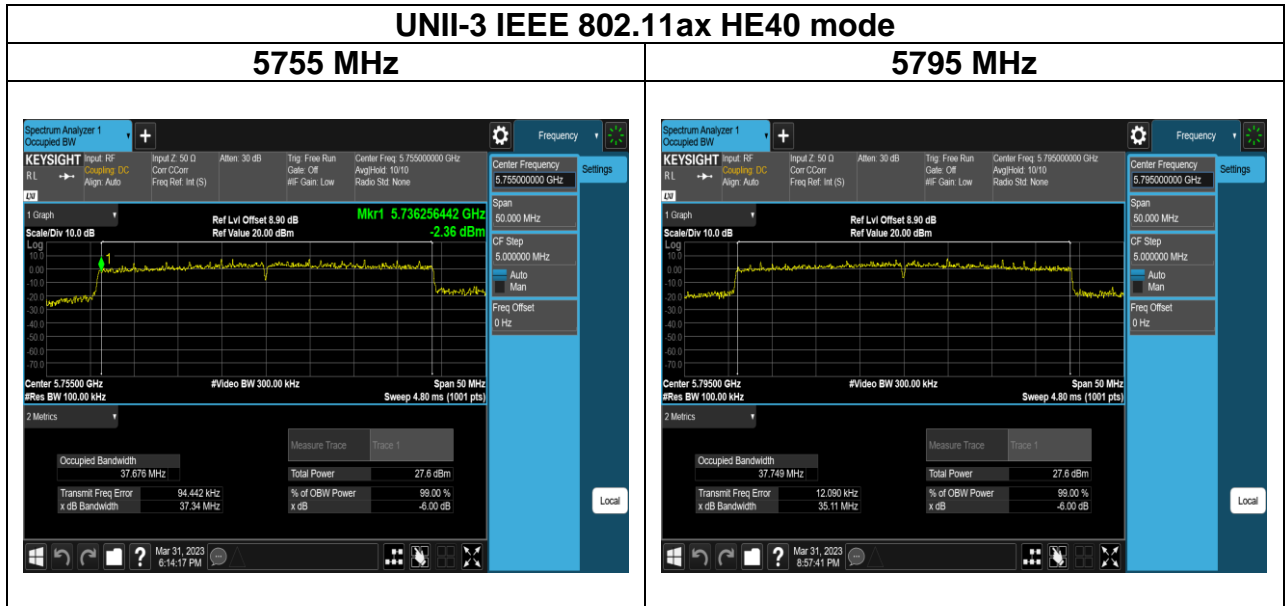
| UNII-3 IEEE 802.11ax HE40 mode | |
|---|---|
| 5755 MHz | 5795 MHz |

Spectrum Analyzer 1
Occupied BW
Frequency
KEYSIGHT Input: RF
Coupling: DC
Align: Auto
Input Z: 50 Ω
Corr CCorr
Freq Ref: Int (S)
Atten: 30 dB
Trig: Free Run
Gate: Off
#IF Gain: Low
Center Freq: 5.755000000 GHz
Avg|Hold: 10/10
Radio Std: None
1 Graph
Scale/Div 10.0 dB
Log
Ref Lvl Offset 8.90 dB
Ref Value 20.00 dBm
Mkr1 5.736256442 GHz
-2.36 dBm
10.0
0.00
-10.0
-20.0
-30.0
-40.0
-50.0
-60.0
-70.0
1
Center 5.75500 GHz
#Res BW 100.00 kHz
#Video BW 300.00 kHz
Span 50 MHz
Sweep 4.80 ms (1001 pts)
Center Frequency
5.755000000 GHz
Settings
Span
50.000 MHz
CF Step
5.000000 MHz
Auto
Man
Freq Offset
0 Hz
2 Metrics
Occupied Bandwidth
37.676 MHz
Transmit Freq Error 94.442 kHz
x dB Bandwidth 37.34 MHz
Measure Trace Trace 1
Total Power 27.6 dBm
% of OBW Power 99.00 %
x dB -6.00 dB
Local
Mar 31, 2023
6:14:17 PM

Spectrum Analyzer 1
Occupied BW
Frequency
KEYSIGHT Input: RF
Coupling: DC
Align: Auto
Input Z: 50 Ω
Corr CCorr
Freq Ref: Int (S)
Atten: 30 dB
Trig: Free Run
Gate: Off
#IF Gain: Low
Center Freq: 5.795000000 GHz
Avg|Hold: 10/10
Radio Std: None
1 Graph
Scale/Div 10.0 dB
Log
Ref Lvl Offset 8.90 dB
Ref Value 20.00 dBm
10.0
0.00
-10.0
-20.0
-30.0
-40.0
-50.0
-60.0
-70.0
Center 5.79500 GHz
#Res BW 100.00 kHz
#Video BW 300.00 kHz
Span 50 MHz
Sweep 4.80 ms (1001 pts)
Center Frequency
5.795000000 GHz
Settings
Span
50.000 MHz
CF Step
5.000000 MHz
Auto
Man
Freq Offset
0 Hz
2 Metrics
Occupied Bandwidth
37.749 MHz
Transmit Freq Error 12.090 kHz
x dB Bandwidth 35.11 MHz
Measure Trace Trace 1
Total Power 27.6 dBm
% of OBW Power 99.00 %
x dB -6.00 dB
Local
Mar 31, 2023
8:57:41 PM